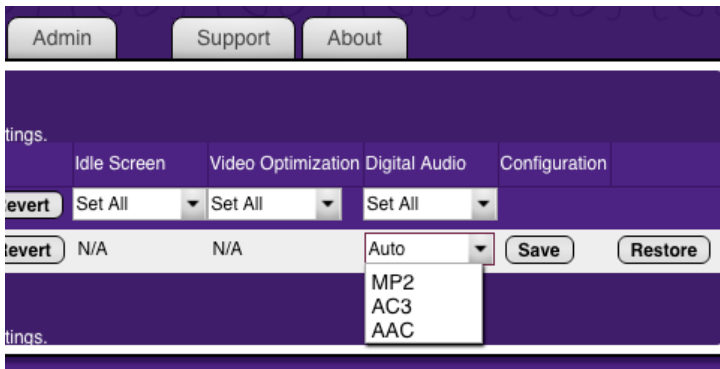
Admin Support About

tings.

|  | Idle Screen | Video Optimization | Digital Audio | Configuration |
|---|---|---|---|---|
| evert | Set All | Set All | Set All |  |
| evert | N/A | N/A | Auto | Save Restore |

MP2
AC3
AAC

tings.